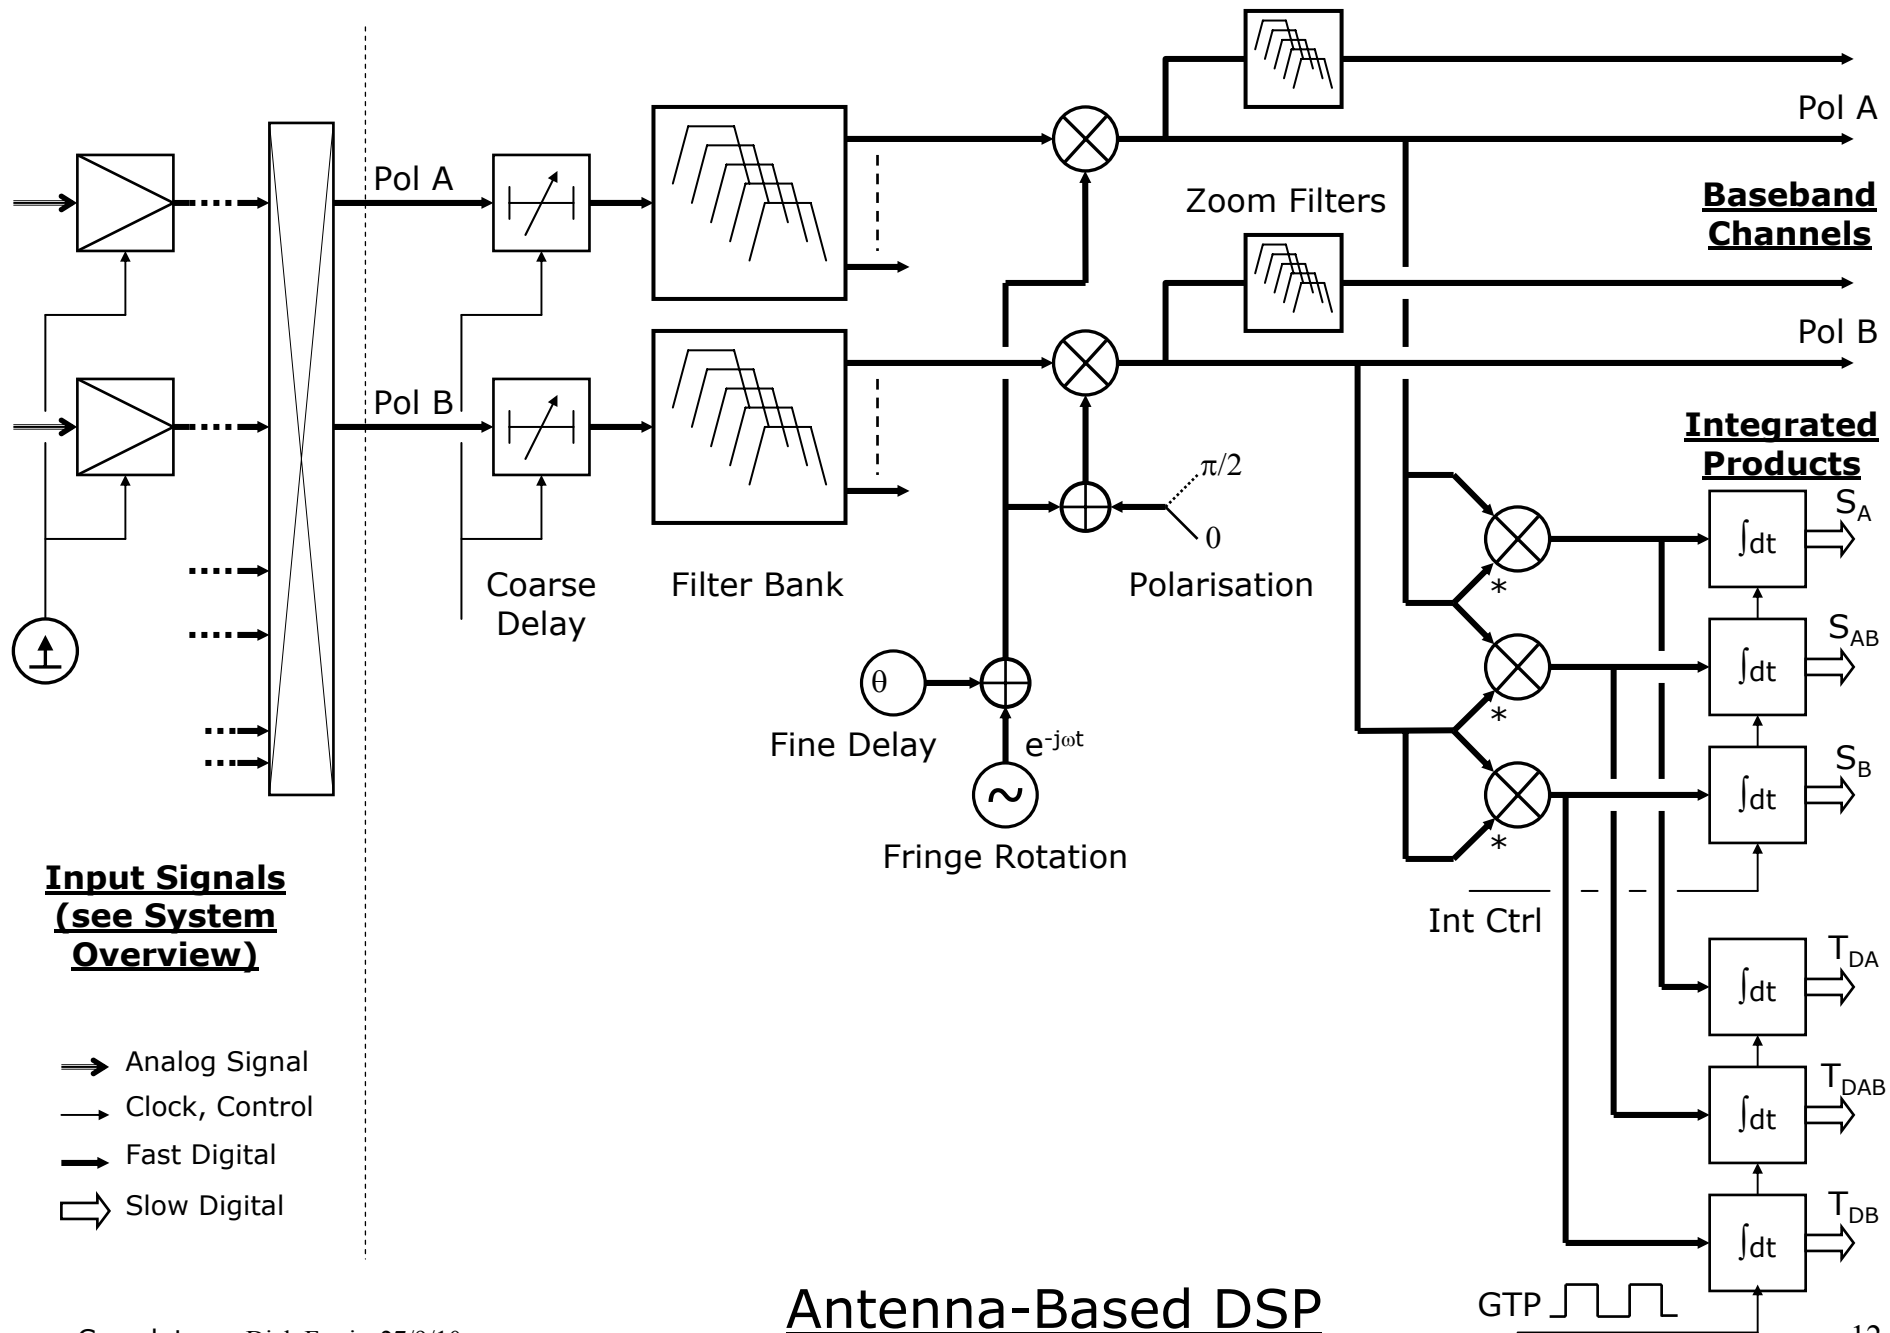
Pol A

Pol A

Zoom Filters

Baseband Channels

Pol B

Pol B

Pol B

Integrated Products

$\pi/2$

0

$S_A$

$\int dt$

Coarse Delay

Filter Bank

Polarisation

*

$S_{AB}$

$\int dt$

θ

Fine Delay

$e^{-j\omega t}$

*

$S_B$

$\int dt$

*

Fringe Rotation

Input Signals (see System Overview)

Int Ctrl

$T_{DA}$

$\int dt$

$T_{DAB}$

$\int dt$

Analog Signal

Clock, Control

Fast Digital

Slow Digital

$T_{DB}$

$\int dt$

Antenna-Based DSP

GTP

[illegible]

12